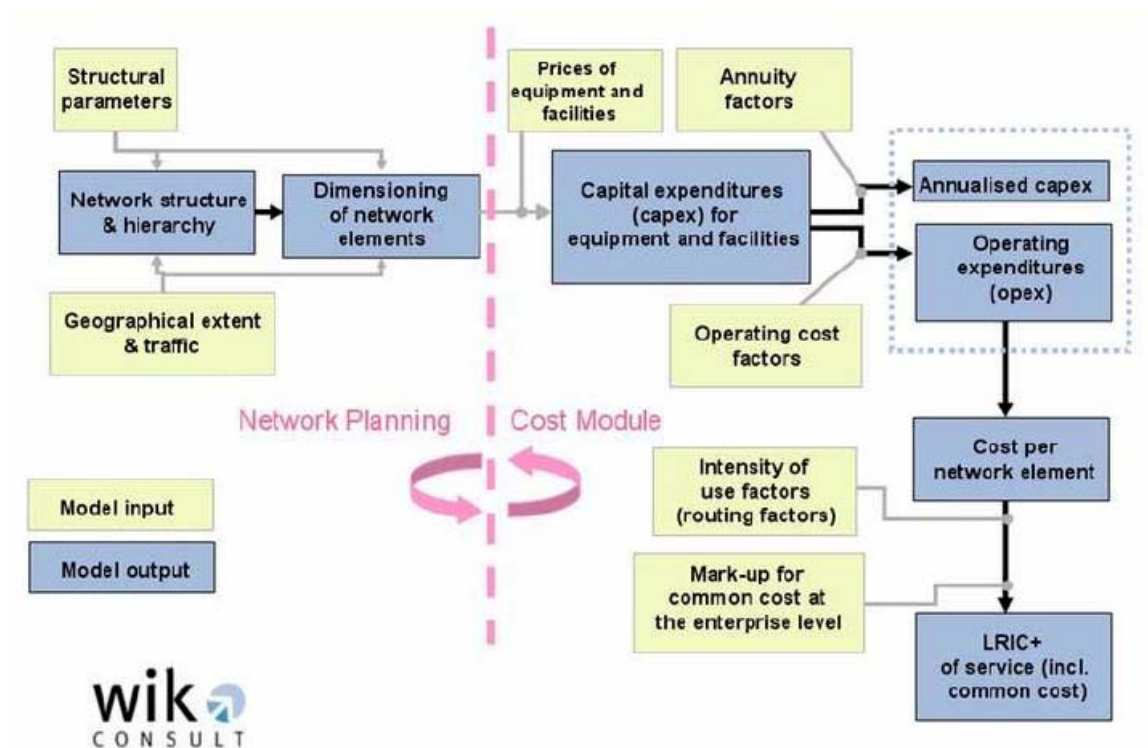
Structural parameters

Network structure & hierarchy

Dimensioning of network elements

Geographical extent & traffic

Prices of equipment and facilities

Annuity factors

Capital expenditures (capex) for equipment and facilities

Annualised capex

Operating expenditures (opex)

Operating cost factors

Network Planning

Cost Module

Cost per network element

Intensity of use factors (routing factors)

Model input

Model output

Mark-up for common cost at the enterprise level

LRIC+ of service (incl. common cost)

wik
CONSULT